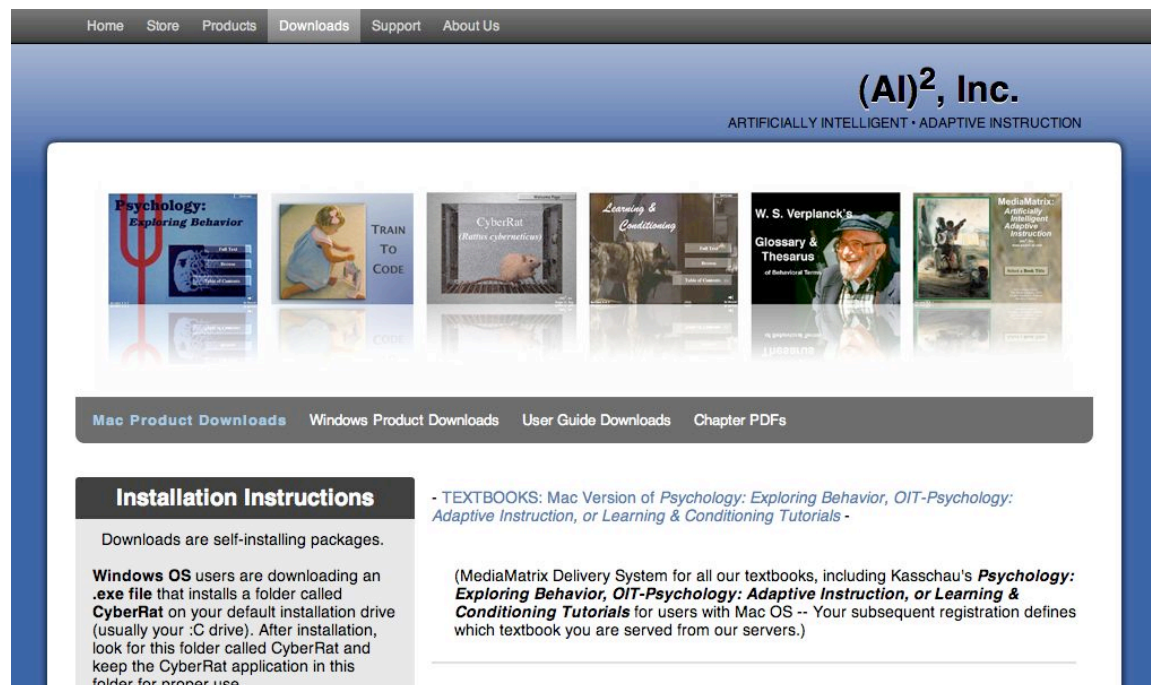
Home Store Products Downloads Support About Us

$(AI)^2$, Inc.

ARTIFICIALLY INTELLIGENT • ADAPTIVE INSTRUCTION

Psychology: Exploring Behavior

Full Text
Reviews
Table of Contents

TRAIN TO CODE

CyberRat (Rattus cyberneticus)

Learning & Conditioning

Full Text
Reviews
Table of Contents

W. S. Verplanck's Glossary & Thesarus of Behavioral Terms

MediaMatrix: Artificially Intelligent Adaptive Instruction

Select a Book Title

Mac Product Downloads Windows Product Downloads User Guide Downloads Chapter PDFs

Installation Instructions

Downloads are self-installing packages.

Windows OS users are downloading an .exe file that installs a folder called CyberRat on your default installation drive (usually your :C drive). After installation, look for this folder called CyberRat and keep the CyberRat application in this folder for proper use.

- TEXTBOOKS: Mac Version of Psychology: Exploring Behavior, OIT-Psychology: Adaptive Instruction, or Learning & Conditioning Tutorials -

(MediaMatrix Delivery System for all our textbooks, including Kasschau's Psychology: Exploring Behavior, OIT-Psychology: Adaptive Instruction, or Learning & Conditioning Tutorials for users with Mac OS -- Your subsequent registration defines which textbook you are served from our servers.)